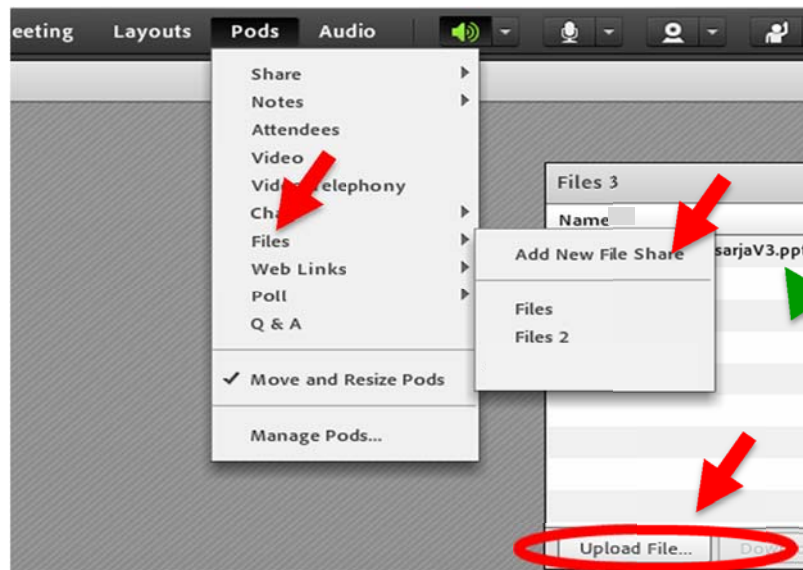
eeting Layouts Pods Audio

Share
Notes
Attendees
Video
Vid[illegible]elephony
Cha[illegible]
Files
Web Links
Poll
Q & A

✓ Move and Resize Pods

Manage Pods...

Add New File Share

Files
Files 2

Files 3
Name
sarjaV3.ppt

Upload File... Dow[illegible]